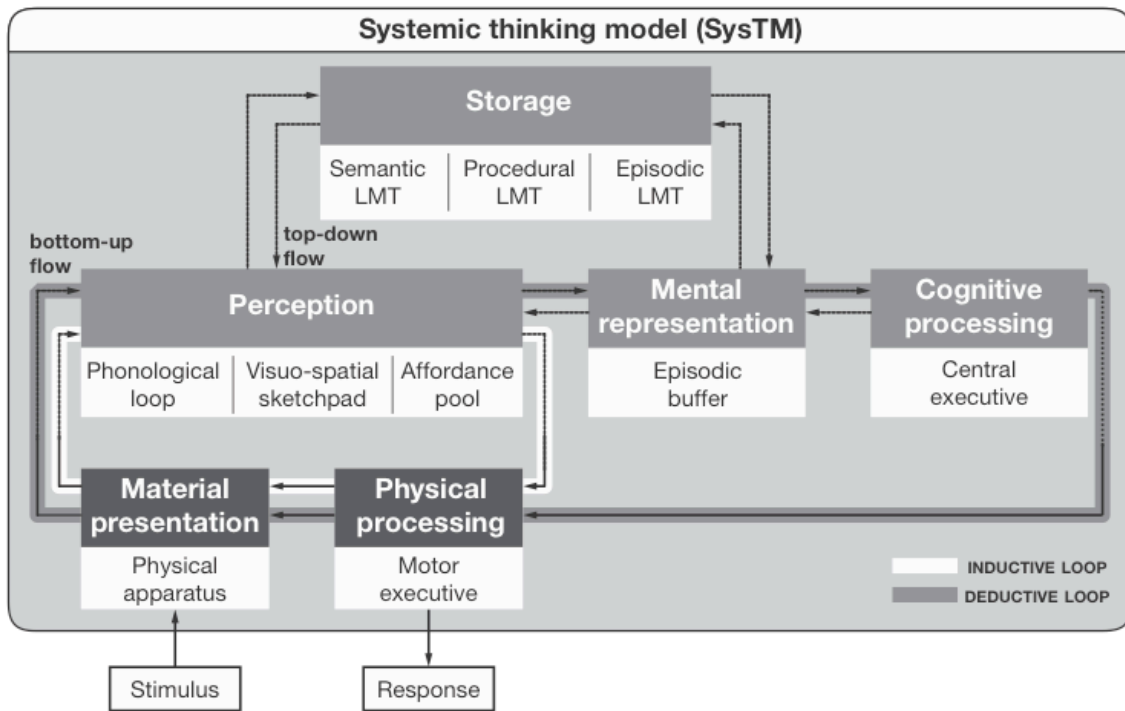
Systemic thinking model (SysTM)

Storage

Semantic LMT

Procedural LMT

Episodic LMT

bottom-up flow

top-down flow

Perception

Phonological loop

Visuo-spatial sketchpad

Affordance pool

Mental representation

Episodic buffer

Cognitive processing

Central executive

Material presentation

Physical apparatus

Physical processing

Motor executive

INDUCTIVE LOOP

DEDUCTIVE LOOP

Stimulus

Response